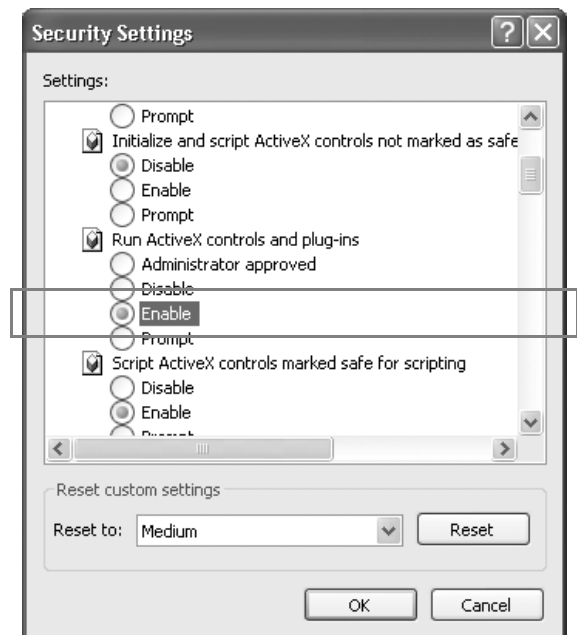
Security Settings

Settings:

Prompt

Initialize and script ActiveX controls not marked as safe

Disable

Enable

Prompt

Run ActiveX controls and plug-ins

Administrator approved

Disable

Enable

Prompt

Script ActiveX controls marked safe for scripting

Disable

Enable

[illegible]

Reset custom settings

Reset to: Medium

Reset

OK

Cancel